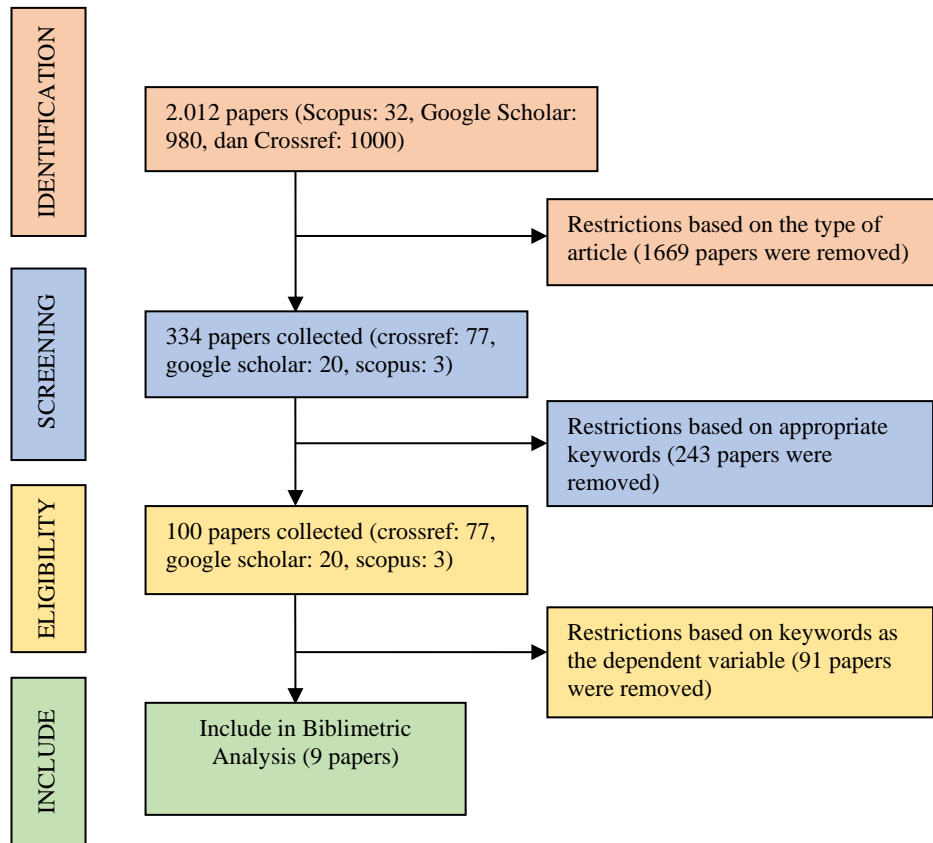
IDENTIFICATION

2.012 papers (Scopus: 32, Google Scholar: 980, dan Crossref: 1000)

Restrictions based on the type of article (1669 papers were removed)

SCREENING

334 papers collected (crossref: 77, google scholar: 20, scopus: 3)

Restrictions based on appropriate keywords (243 papers were removed)

ELIGIBILITY

100 papers collected (crossref: 77, google scholar: 20, scopus: 3)

Restrictions based on keywords as the dependent variable (91 papers were removed)

INCLUDE

Include in Biblimetric Analysis (9 papers)